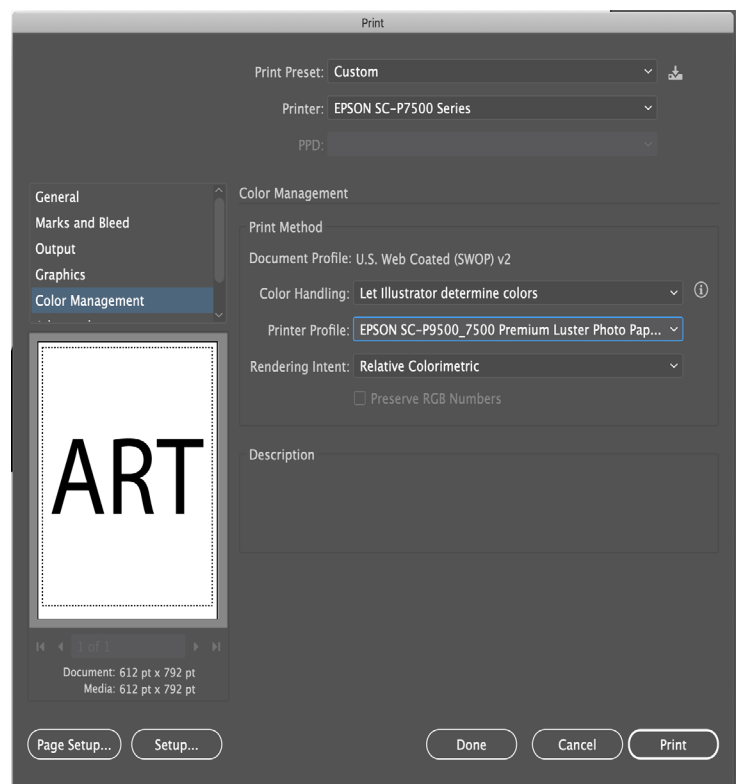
Print

Print Preset: Custom

Printer: EPSON SC-P7500 Series

PPD:

General
Marks and Bleed
Output
Graphics
Color Management

Color Management

Print Method

Document Profile: U.S. Web Coated (SWOP) v2

Color Handling: Let Illustrator determine colors

Printer Profile: EPSON SC-P9500_7500 Premium Luster Photo Pap...

Rendering Intent: Relative Colorimetric

Preserve RGB Numbers

Description

ART

1 of 1

Document: 612 pt x 792 pt
Media: 612 pt x 792 pt

Page Setup...

Setup...

Done

Cancel

Print